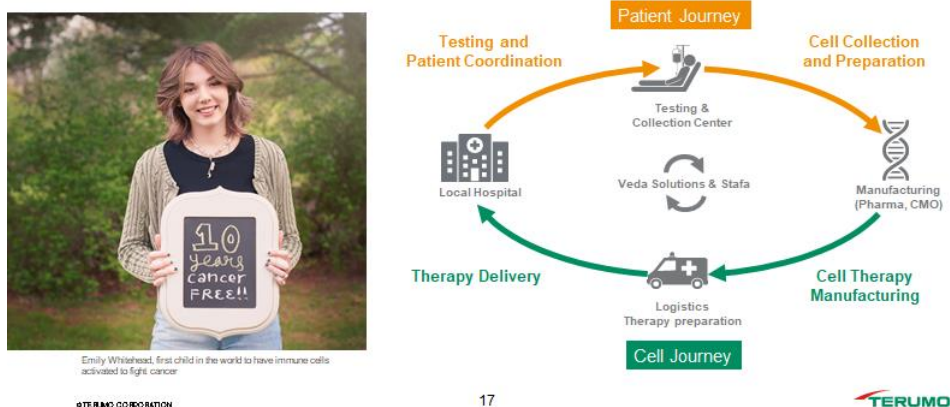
10 years cancer FREE!!

Emily Whitehead, first child in the world to have immune cells activated to fight cancer

Patient Journey

Testing and Patient Coordination

Cell Collection and Preparation

Testing & Collection Center

Local Hospital

Veda Solutions & Stafa

Manufacturing (Pharma, CMO)

Therapy Delivery

Cell Therapy Manufacturing

Logistics Therapy preparation

Cell Journey

©TERUMO CORPORATION

17

TERUMO